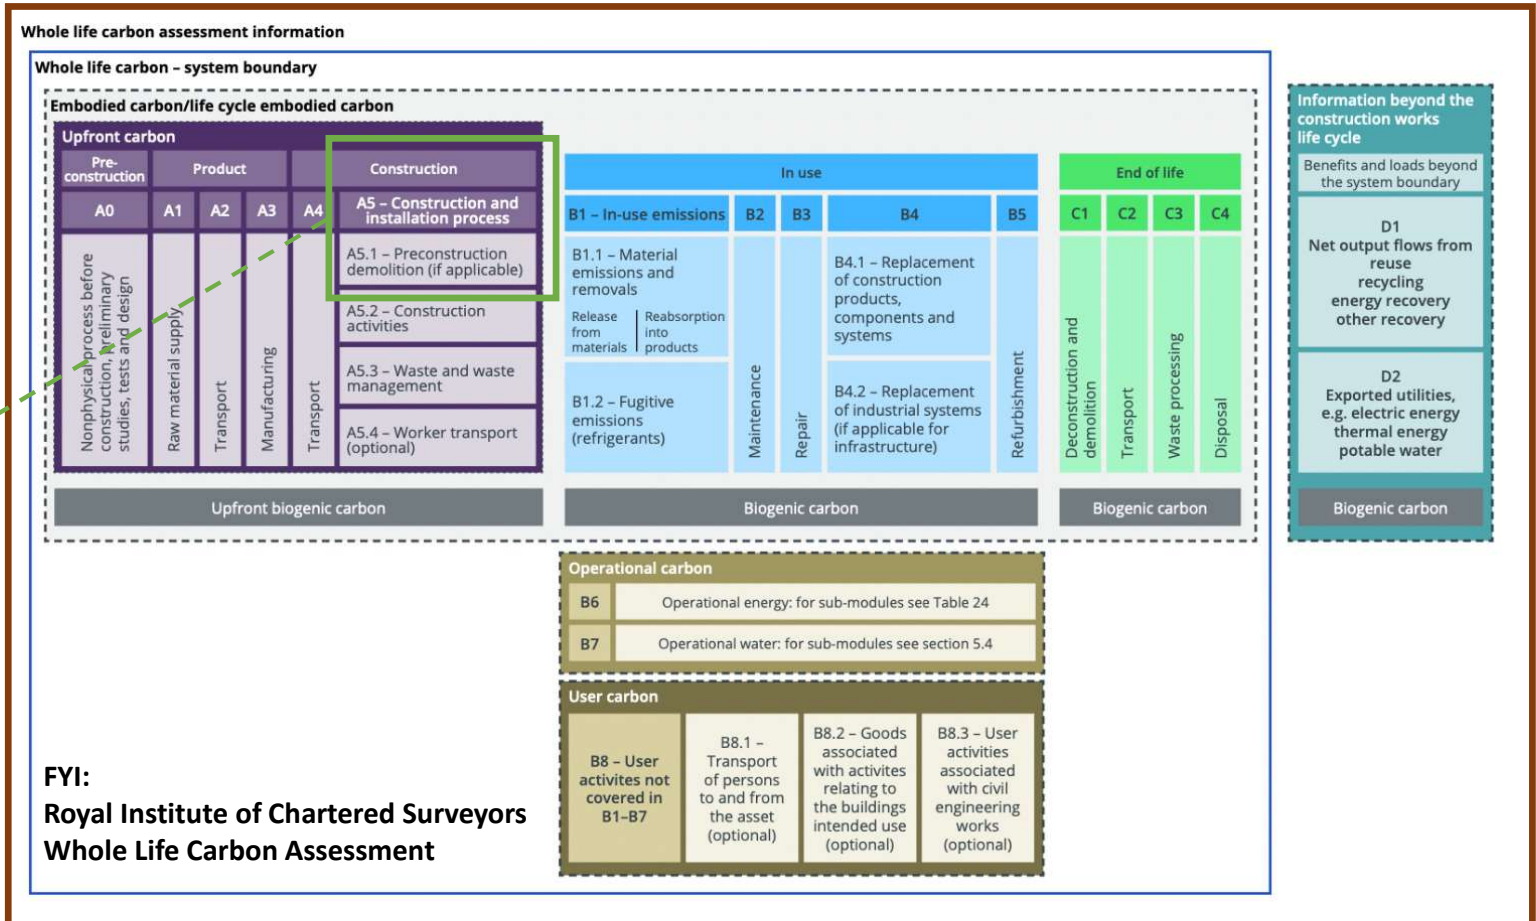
Whole life carbon assessment information

Whole life carbon – system boundary

Embodied carbon/life cycle embodied carbon

Upfront carbon

Pre-construction

Product

Construction

A0

A1

A2

A3

A4

A5 – Construction and installation process

Nonphysical process before construction, preliminary studies, tests and design

Raw material supply

Transport

Manufacturing

Transport

A5.1 – Preconstruction demolition (if applicable)

A5.2 – Construction activities

A5.3 – Waste and waste management

A5.4 – Worker transport (optional)

In use

B1 – In-use emissions

B2

B3

B4

B5

B1.1 – Material emissions and removals

Release from materials

Reabsorption into products

B1.2 – Fugitive emissions (refrigerants)

Maintenance

Repair

B4.1 – Replacement of construction products, components and systems

B4.2 – Replacement of industrial systems (if applicable for infrastructure)

Refurbishment

End of life

C1

C2

C3

C4

Deconstruction and demolition

Transport

Waste processing

Disposal

Information beyond the construction works life cycle

Benefits and loads beyond the system boundary

D1
Net output flows from reuse recycling energy recovery other recovery

D2
Exported utilities, e.g. electric energy thermal energy potable water

Upfront biogenic carbon

Biogenic carbon

Biogenic carbon

Biogenic carbon

Operational carbon

| B6 | Operational energy: for sub-modules see Table 24 |
|---|---|
| B7 | Operational water: for sub-modules see section 5.4 |

User carbon

B8 – User activites not covered in B1–B7

B8.1 – Transport of persons to and from the asset (optional)

B8.2 – Goods associated with activites relating to the buildings intended use (optional)

B8.3 – User activities associated with civil engineering works (optional)

FYI:
Royal Institute of Chartered Surveyors
Whole Life Carbon Assessment